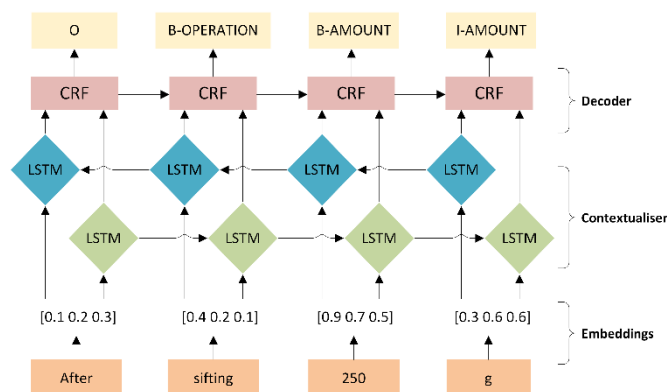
O
B-OPERATION
B-AMOUNT
I-AMOUNT

CRF
CRF
CRF
CRF

Decoder

LSTM
LSTM
LSTM
LSTM

LSTM
LSTM
LSTM
LSTM

Contextualiser

[0.1 0.2 0.3]
[0.4 0.2 0.1]
[0.9 0.7 0.5]
[0.3 0.6 0.6]

Embeddings

After
sifting
250
g